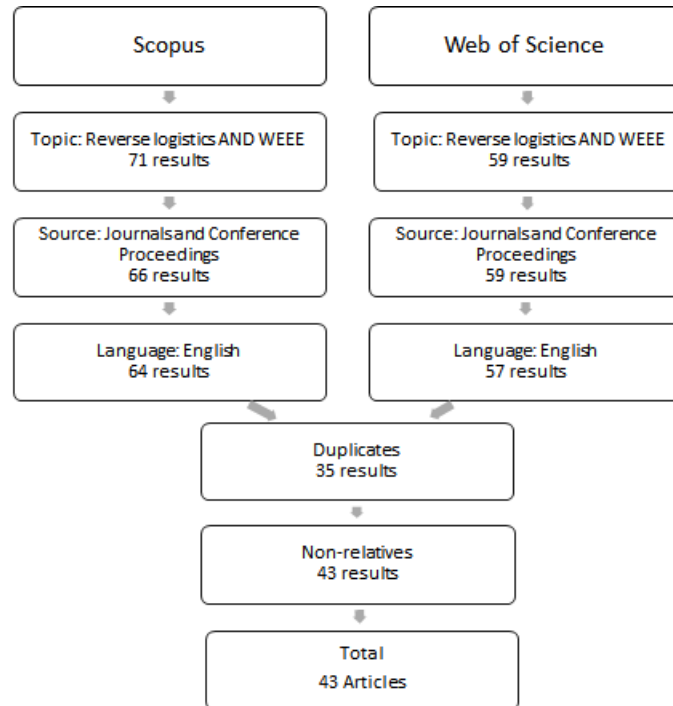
Scopus

Web of Science

Topic: Reverse logistics AND WEEE
71 results

Topic: Reverse logistics AND WEEE
59 results

Source: Journalsand Conference Proceedings
66 results

Source: Journalsand Conference Proceedings
59 results

Language: English
64 results

Language: English
57 results

Duplicates
35 results

Non-relatives
43 results

Total
43 Articles